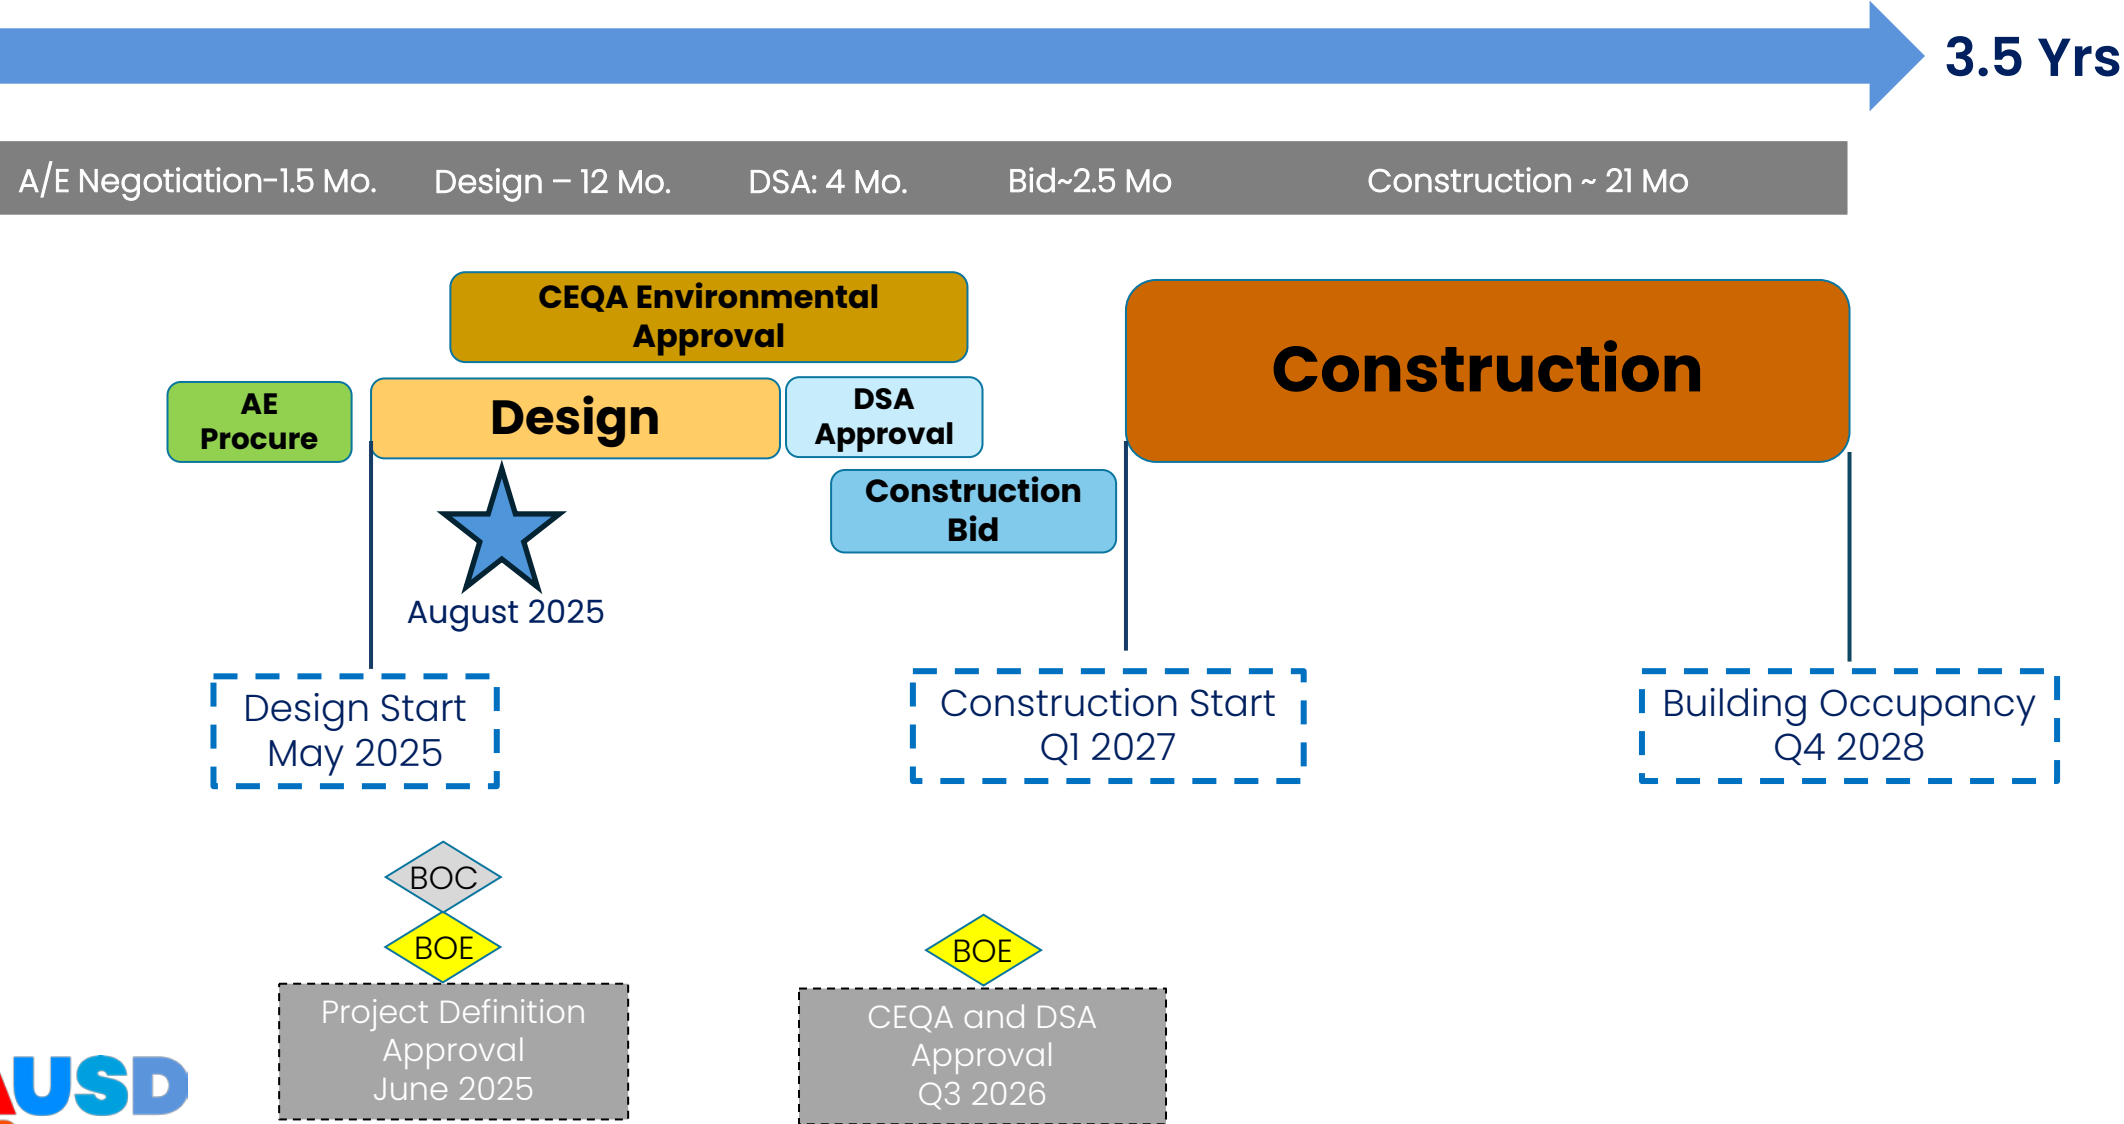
3.5 Yrs

A/E Negotiation-1.5 Mo. Design – 12 Mo. DSA: 4 Mo. Bid~2.5 Mo Construction ~ 21 Mo

CEQA Environmental Approval

AE Procure

Design

DSA Approval

Construction Bid

Construction

August 2025

Design Start May 2025

Construction Start Q1 2027

Building Occupancy Q4 2028

BOC

BOE

Project Definition Approval June 2025

BOE

CEQA and DSA Approval Q3 2026

USD